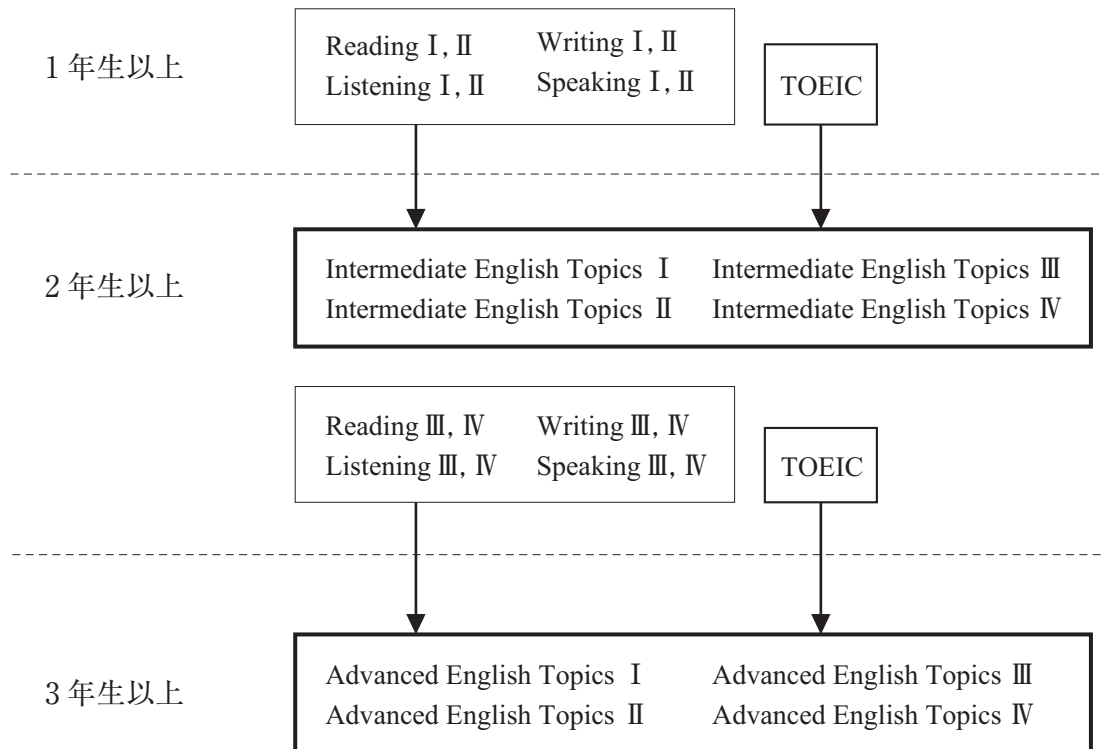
1 年生以上

Reading Ⅰ, Ⅱ Writing Ⅰ, Ⅱ
Listening Ⅰ, Ⅱ Speaking Ⅰ, Ⅱ

TOEIC

2 年生以上

Intermediate English Topics Ⅰ Intermediate English Topics Ⅲ
Intermediate English Topics Ⅱ Intermediate English Topics Ⅳ

Reading Ⅲ, Ⅳ Writing Ⅲ, Ⅳ
Listening Ⅲ, Ⅳ Speaking Ⅲ, Ⅳ

TOEIC

3 年生以上

Advanced English Topics Ⅰ Advanced English Topics Ⅲ
Advanced English Topics Ⅱ Advanced English Topics Ⅳ